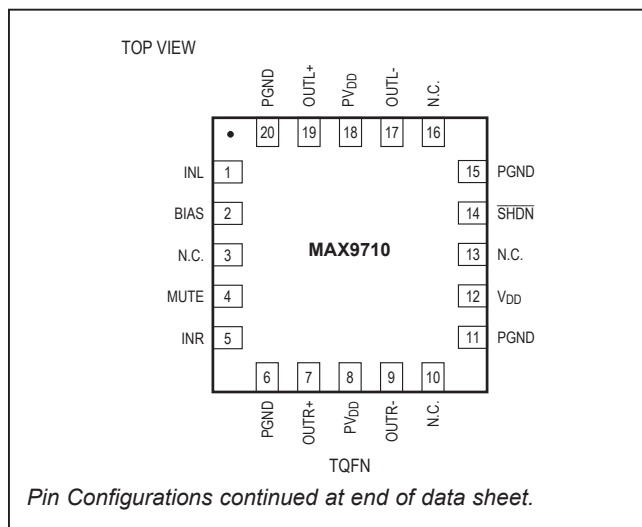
TOP VIEW

PGND 20
OUTL+ 19
$PV_{DD}$ 18
OUTL- 17
N.C. 16

INL 1
BIAS 2
N.C. 3
MUTE 4
INR 5

15 PGND
14 $\overline{SHDN}$
13 N.C.
12 $V_{DD}$
11 PGND

MAX9710

6 PGND
7 OUTR+
8 $PV_{DD}$
9 OUTR-
10 N.C.

TQFN

Pin Configurations continued at end of data sheet.